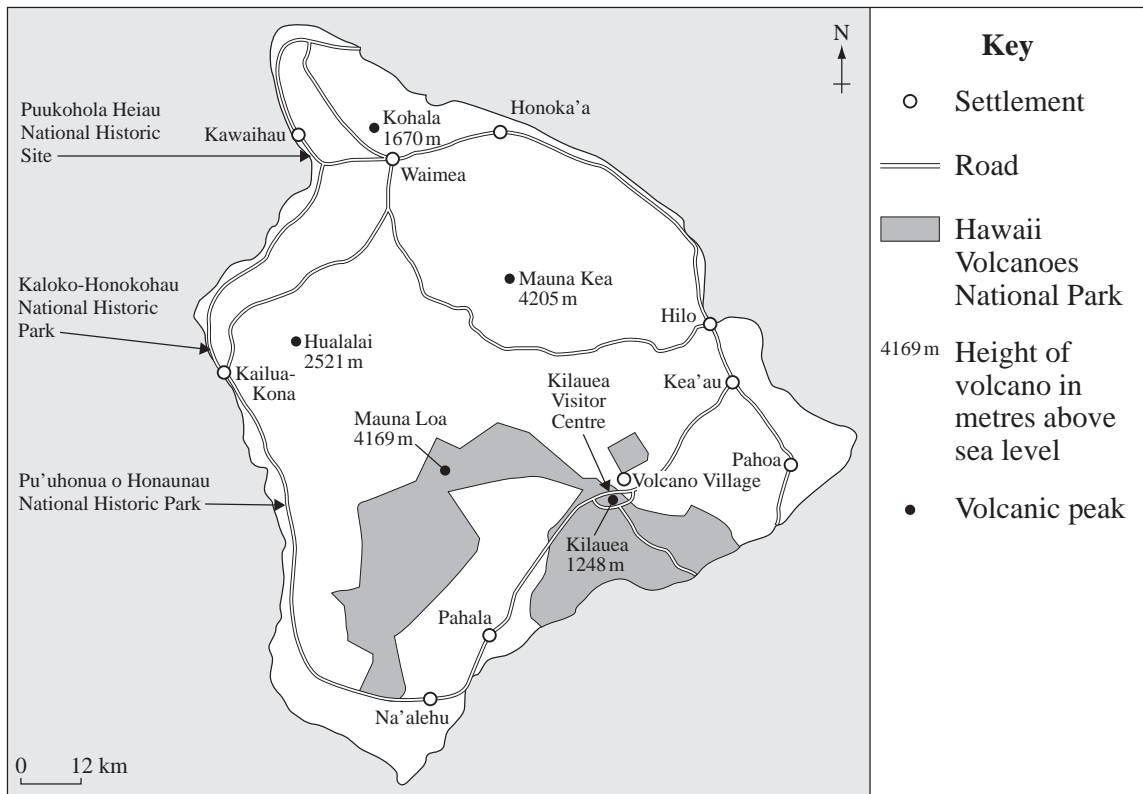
N

Puukohola Heiau National Historic Site

Kawaihau

Kohala 1670 m

Honoka'a

Waimea

Kaloko-Honokohau National Historic Park

Mauna Kea 4205 m

Hilo

Hualalai 2521 m

Kailua-Kona

Kilauea Visitor Centre

Kea'au

Mauna Loa 4169 m

Pahoa

Pu'uhonua o Honaunau National Historic Park

Volcano Village

Kilauea 1248 m

Pahala

Na'alehu

0 12 km

Key

Settlement

Road

Hawaii Volcanoes National Park

4169 m Height of volcano in metres above sea level

Volcanic peak